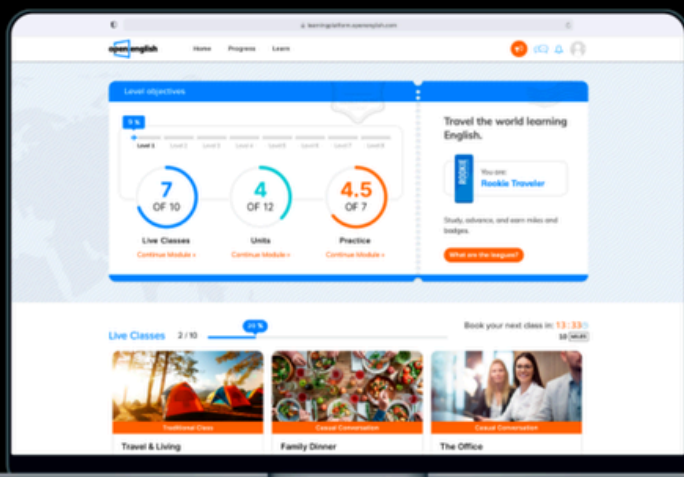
learningplatform.openenglish.com

open english

Home Progress Learn

Level objectives

15 %

Level 1 Level 2 Level 3 Level 4 Level 5 Level 6 Level 7 Level 8

7
OF 10
Live Classes
Continue Module »

4
OF 12
Units
Continue Module »

4.5
OF 7
Practice
Continue Module »

Travel the world learning English.

ROOKIE

You are:
Rookie Traveler

Study, advance, and earn miles and badges.

What are the leagues?

Live Classes 2 / 10

20 %

Book your next class in: 13 : 33

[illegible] MIN

Traditional Class
Travel & Living

Casual Conversation
Family Dinner

Casual Conversation
The Office